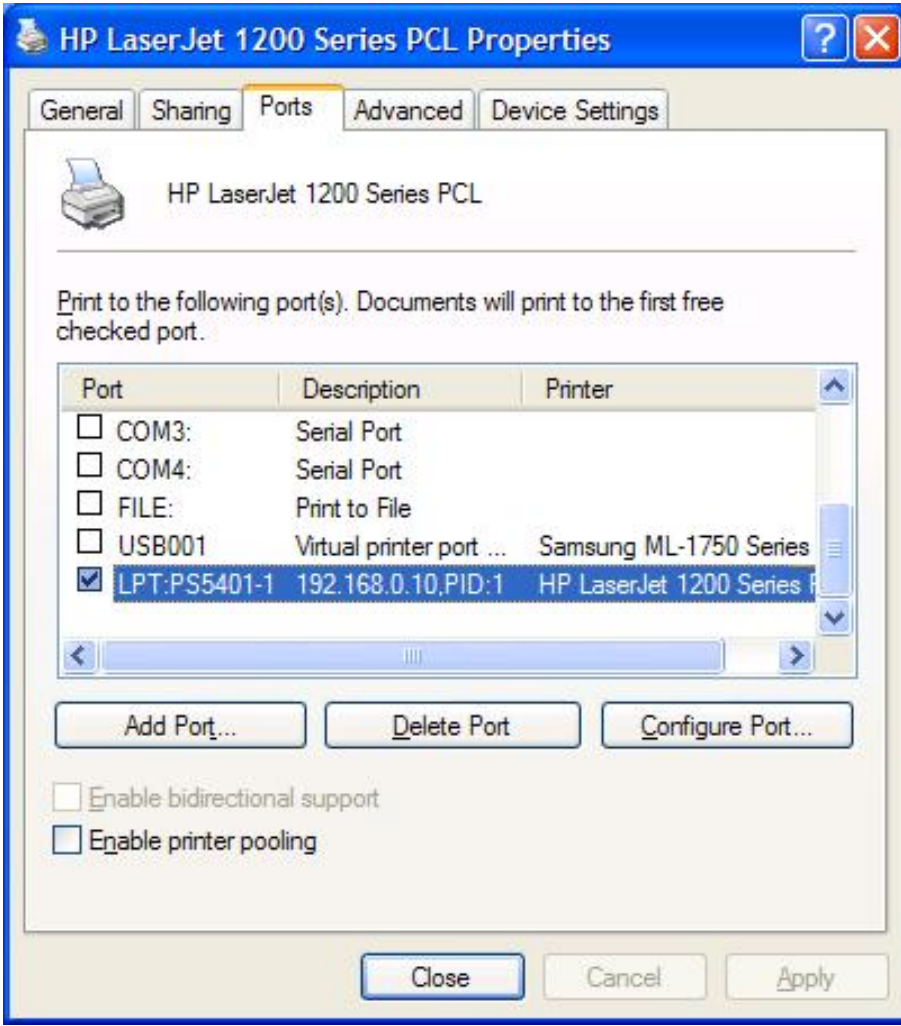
HP LaserJet 1200 Series PCL Properties

General | Sharing | Ports | Advanced | Device Settings

HP LaserJet 1200 Series PCL

Print to the following port(s). Documents will print to the first free checked port.

| Port | Description | Printer |
|---|---|---|
| COM3: | Serial Port | |
| COM4: | Serial Port | |
| FILE: | Print to File | |
| USB001 | Virtual printer port ... | Samsung ML-1750 Series |
| LPT:PS5401-1 | 192.168.0.10,PID:1 | HP LaserJet 1200 Series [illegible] |

Add Port... | Delete Port | Configure Port...

Enable bidirectional support
Enable printer pooling

Close | Cancel | Apply